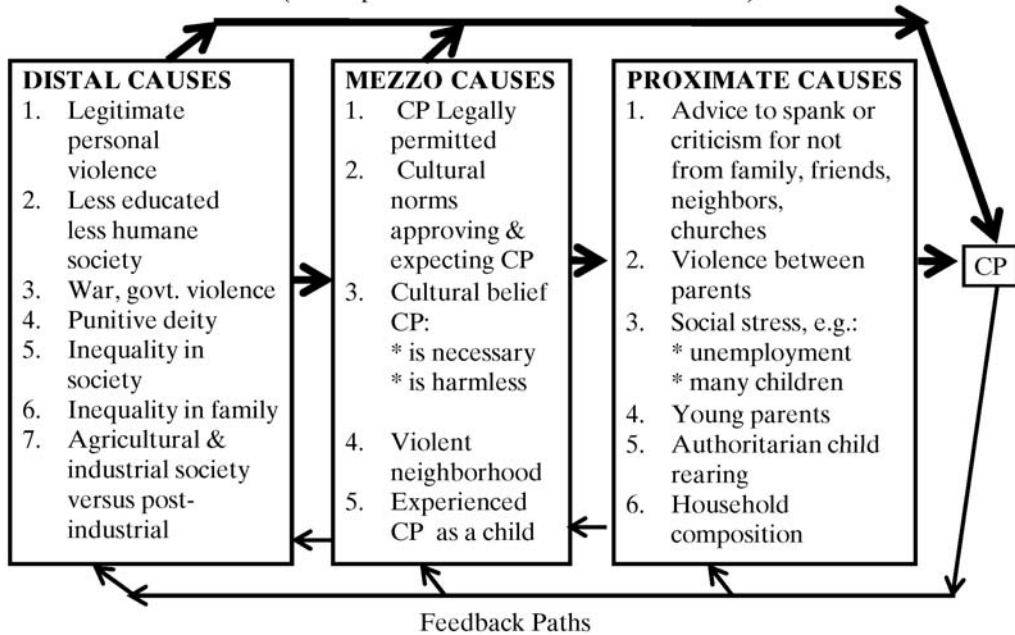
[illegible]

DISTAL CAUSES
1. Legitimate personal violence
2. Less educated less humane society
3. War, govt. violence
4. Punitive deity
5. Inequality in society
6. Inequality in family
7. Agricultural & industrial society versus post-industrial

MEZZO CAUSES
1. CP Legally permitted
2. Cultural norms approving & expecting CP
3. Cultural belief CP:
* is necessary
* is harmless
4. Violent neighborhood
5. Experienced CP as a child

PROXIMATE CAUSES
1. Advice to spank or criticism for not from family, friends, neighbors, churches
2. Violence between parents
3. Social stress, e.g.:
* unemployment
* many children
4. Young parents
5. Authoritarian child rearing
6. Household composition

CP

Feedback Paths